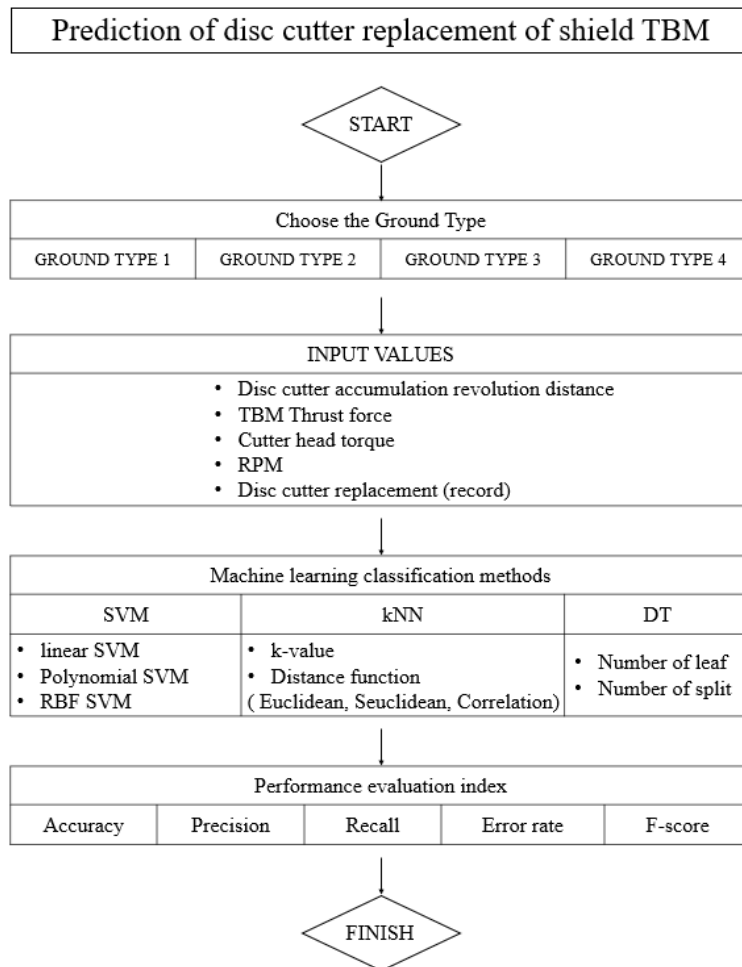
Prediction of disc cutter replacement of shield TBM

START

Choose the Ground Type

| GROUND TYPE 1 | GROUND TYPE 2 | GROUND TYPE 3 | GROUND TYPE 4 |
|---|---|---|---|

INPUT VALUES

• Disc cutter accumulation revolution distance
• TBM Thrust force
• Cutter head torque
• RPM
• Disc cutter replacement (record)

Machine learning classification methods

| SVM | kNN | DT |
|---|---|---|
| • linear SVM • Polynomial SVM • RBF SVM | • k-value • Distance function ( Euclidean, Seuclidean, Correlation) | • Number of leaf • Number of split |

Performance evaluation index

| Accuracy | Precision | Recall | Error rate | F-score |
|---|---|---|---|---|

FINISH